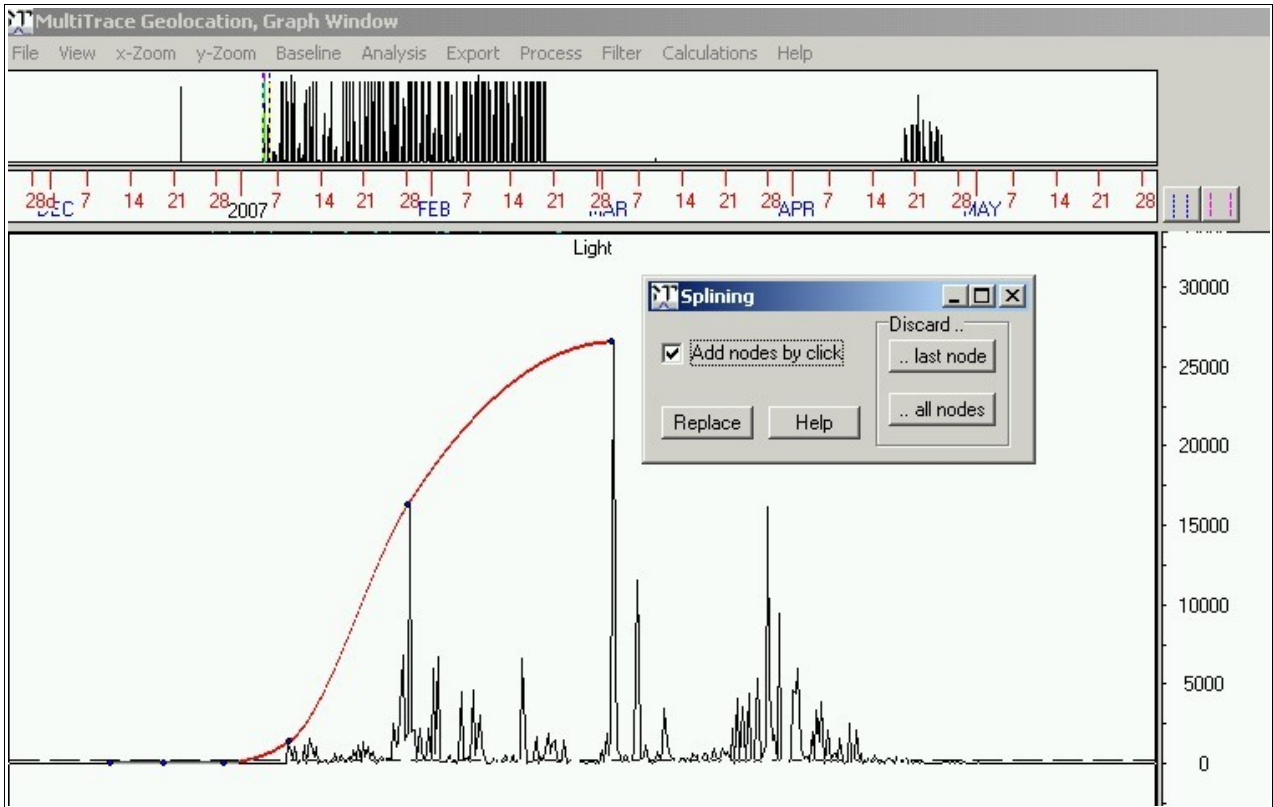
MultiTrace Geolocation, Graph Window

File View x-Zoom y-Zoom Baseline Analysis Export Process Filter Calculations Help

28 DEC 7 14 21 28 2007 7 14 21 28 FEB 7 14 21 28 MAR 7 14 21 28 APR 7 14 21 28 MAY 7 14 21 28

Light

Splining

Add nodes by click

Discard ..

.. last node

Replace

Help

.. all nodes

30000

25000

20000

15000

10000

5000

0